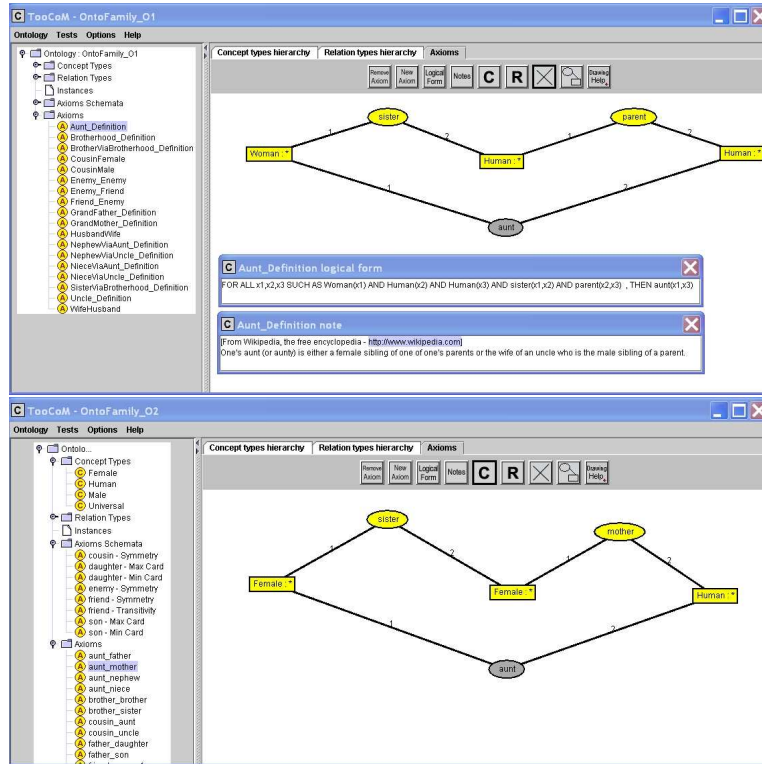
C TooCoM - OntoFamily_O1

Ontology Tests Options Help

Ontology : OntoFamily_O1
Concept Types
Relation Types
Instances
Axioms Schemata
Axioms
A Aunt_Definition
A Brotherhood_Definition
A BrotherViaBrotherhood_Definition
A CousinFemale
A CousinMale
A Enemy_Enemy
A Enemy_Friend
A Friend_Enemy
A GrandFather_Definition
A GrandMother_Definition
A HusbandWife
A NephewViaAunt_Definition
A NephewViaUncle_Definition
A NieceViaAunt_Definition
A NieceViaUncle_Definition
A SisterViaBrotherhood_Definition
A Uncle_Definition
A WifeHusband

Concept types hierarchy | Relation types hierarchy | Axioms

Remove Axiom | New Axiom | Logical Form | Notes | C | R | Drawing Help

sister
parent
1
2
1
2
Woman : *
Human : *
Human : *
1
2
aunt

C Aunt_Definition logical form

FOR ALL x1,x2,x3 SUCH AS Woman(x1) AND Human(x2) AND Human(x3) AND sister(x1,x2) AND parent(x2,x3) , THEN aunt(x1,x3)

C Aunt_Definition note

[From Wikipedia, the free encyclopedia - http://www.wikipedia.com]
One's aunt (or aunty) is either a female sibling of one of one's parents or the wife of an uncle who is the male sibling of a parent.

C TooCoM - OntoFamily_O2

Ontology Tests Options Help

Ontolo...
Concept Types
C Female
C Human
C Male
C Universal
Relation Types
Instances
Axioms Schemata
A cousin - Symmetry
A daughter - Max Card
A daughter - Min Card
A enemy - Symmetry
A friend - Symmetry
A friend - Transitivity
A son - Max Card
A son - Min Card
Axioms
A aunt_father
A aunt_mother
A aunt_nephew
A aunt_niece
A brother_brother
A brother_sister
A cousin_aunt
A cousin_uncle
A father_daughter
A father_son

Concept types hierarchy | Relation types hierarchy | Axioms

Remove Axiom | New Axiom | Logical Form | Notes | C | R | Drawing Help

sister
mother
1
2
1
2
Female : *
Female : *
Human : *
1
2
aunt